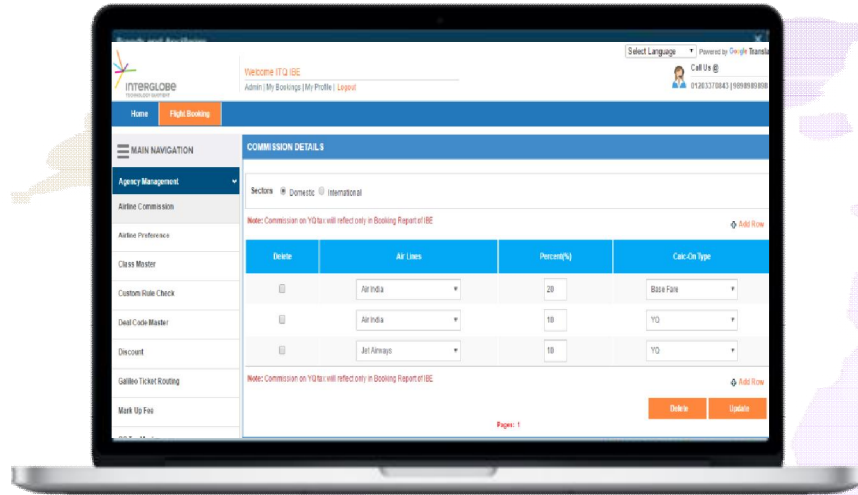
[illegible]

INTERGLOBE
TECHNOLOGY QUOTIENT

Welcome ITQ IBE
Admin | My Bookings | My Profile | Logout

Select Language ▾ Powered by Google Translate

Call Us @
01203370843 | 9090909090

Home | Flight Booking

MAIN NAVIGATION

Agency Management
Airline Commission
Airline Preference
Class Master
Custom Rule Check
Deal Code Master
Discount
Galileo Ticket Routing
Mark Up Fee
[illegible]

COMMISSION DETAILS

Sectors ◉ Domestic ○ International

Note: Commission on YQ tax will reflect only in Booking Report of IBE

Add Row

| Delete | Air Lines | Percent(%) | Calc-On Type |
|---|---|---|---|
| ☐ | Air India ▾ | 20 | Base Fare ▾ |
| ☐ | Air India ▾ | 10 | YQ ▾ |
| ☐ | Jet Airways ▾ | 10 | YQ ▾ |

Note: Commission on YQ tax will reflect only in Booking Report of IBE

Add Row

Delete | Update

Pages: 1